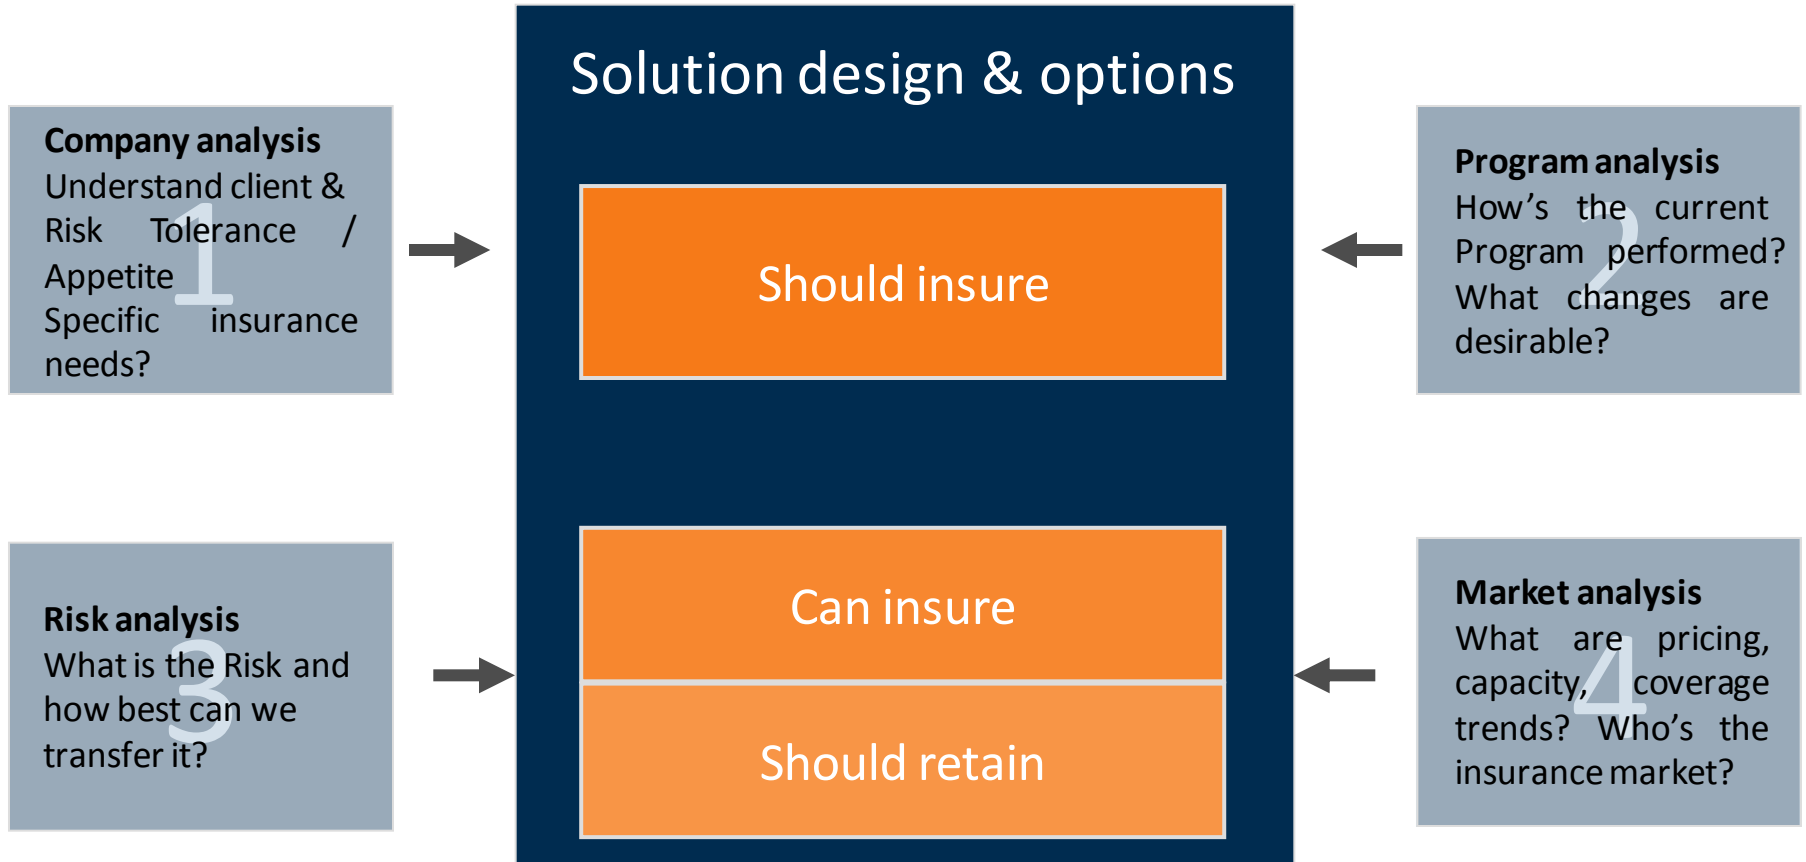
Company analysis
Understand client & Risk Tolerance / Appetite Specific insurance needs?

1

Solution design & options

Should insure

Can insure

Should retain

Program analysis
How's the current Program performed? What changes are desirable?

2

Risk analysis
What is the Risk and how best can we transfer it?

3

Market analysis
What are pricing, capacity, coverage trends? Who's the insurance market?

4